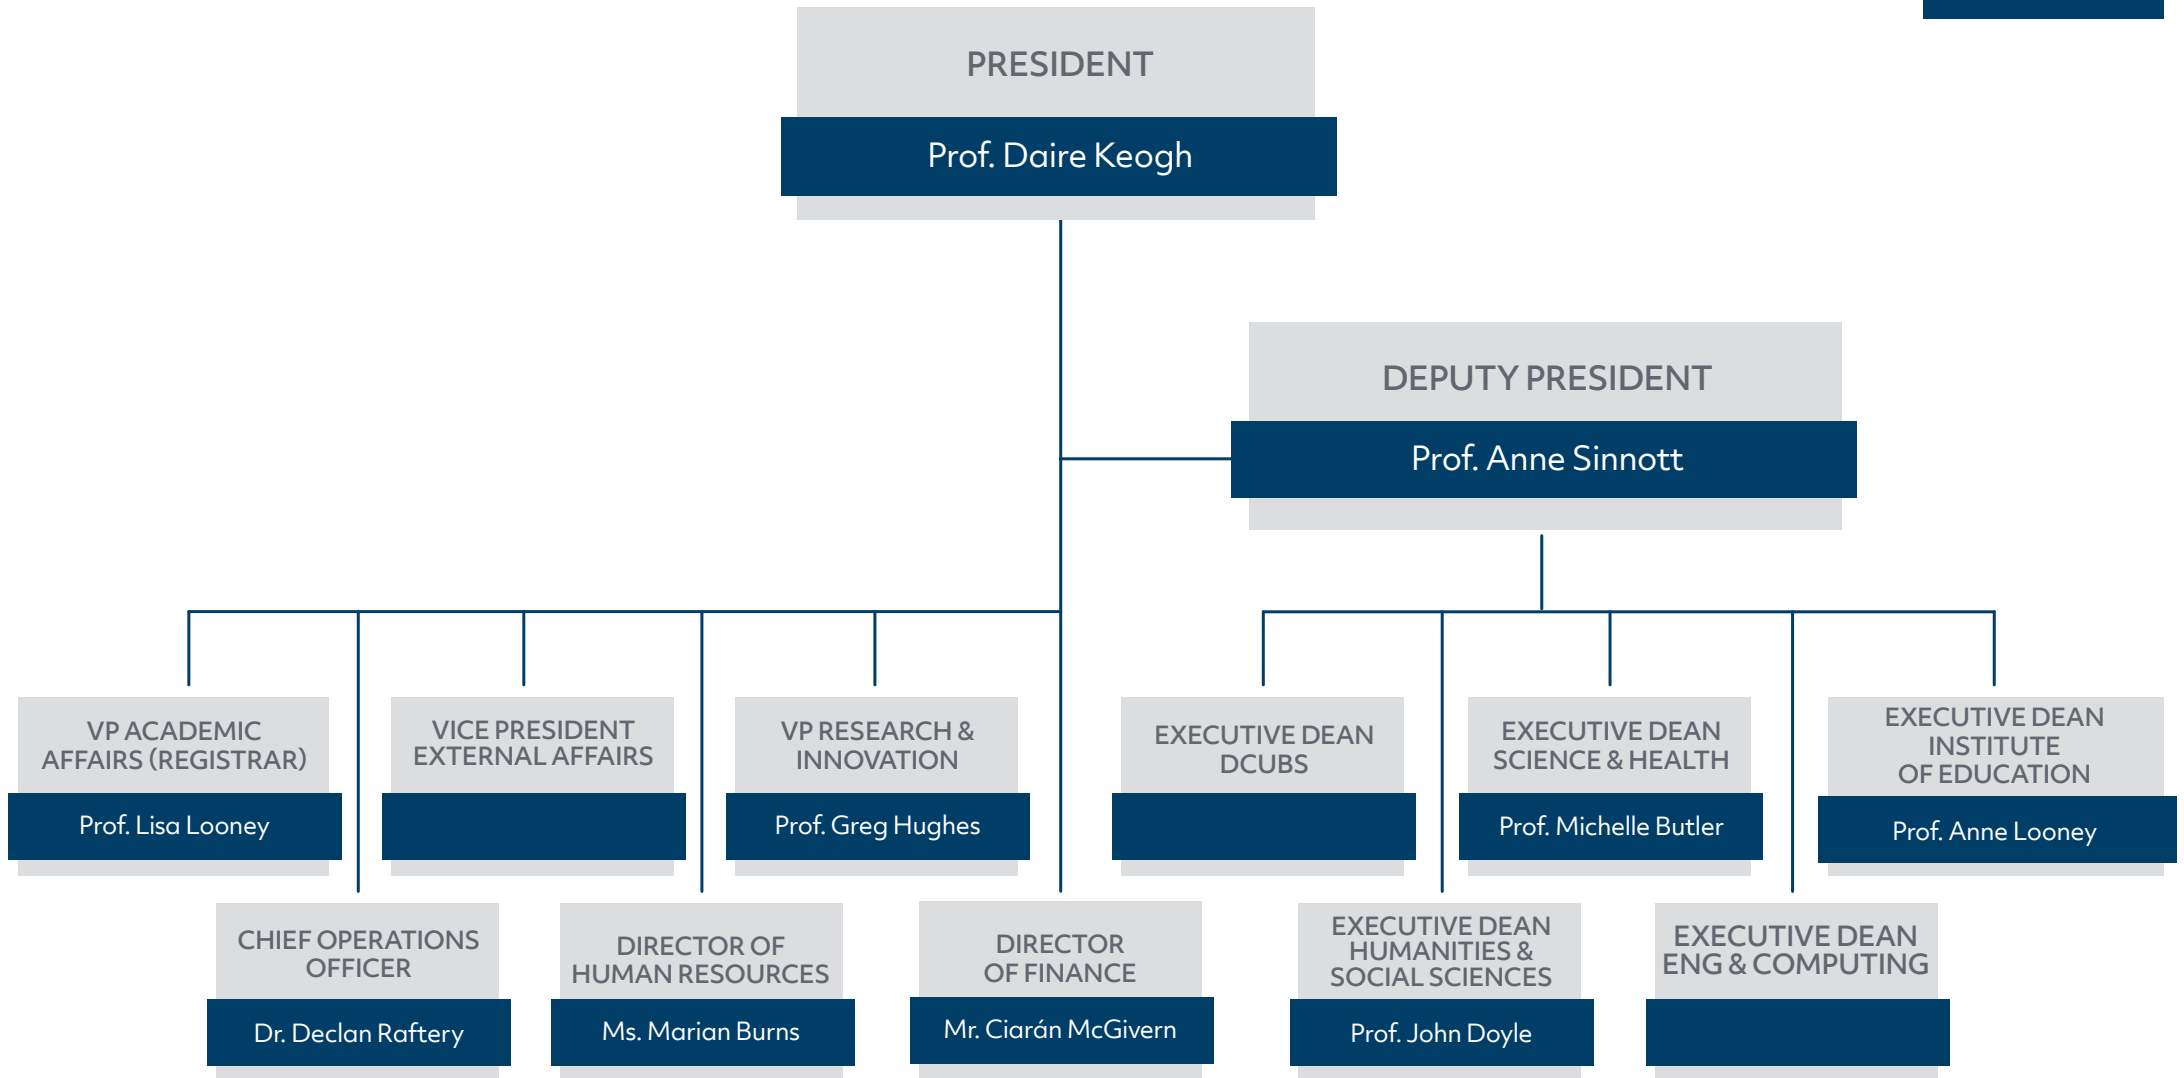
PRESIDENT

Prof. Daire Keogh

DEPUTY PRESIDENT

Prof. Anne Sinnott

VP ACADEMIC AFFAIRS (REGISTRAR)

Prof. Lisa Looney

VICE PRESIDENT EXTERNAL AFFAIRS

VP RESEARCH & INNOVATION

Prof. Greg Hughes

EXECUTIVE DEAN DCUBS

EXECUTIVE DEAN SCIENCE & HEALTH

Prof. Michelle Butler

EXECUTIVE DEAN INSTITUTE OF EDUCATION

Prof. Anne Looney

CHIEF OPERATIONS OFFICER

Dr. Declan Raftery

DIRECTOR OF HUMAN RESOURCES

Ms. Marian Burns

DIRECTOR OF FINANCE

Mr. Ciarán McGivern

EXECUTIVE DEAN HUMANITIES & SOCIAL SCIENCES

Prof. John Doyle

EXECUTIVE DEAN ENG & COMPUTING